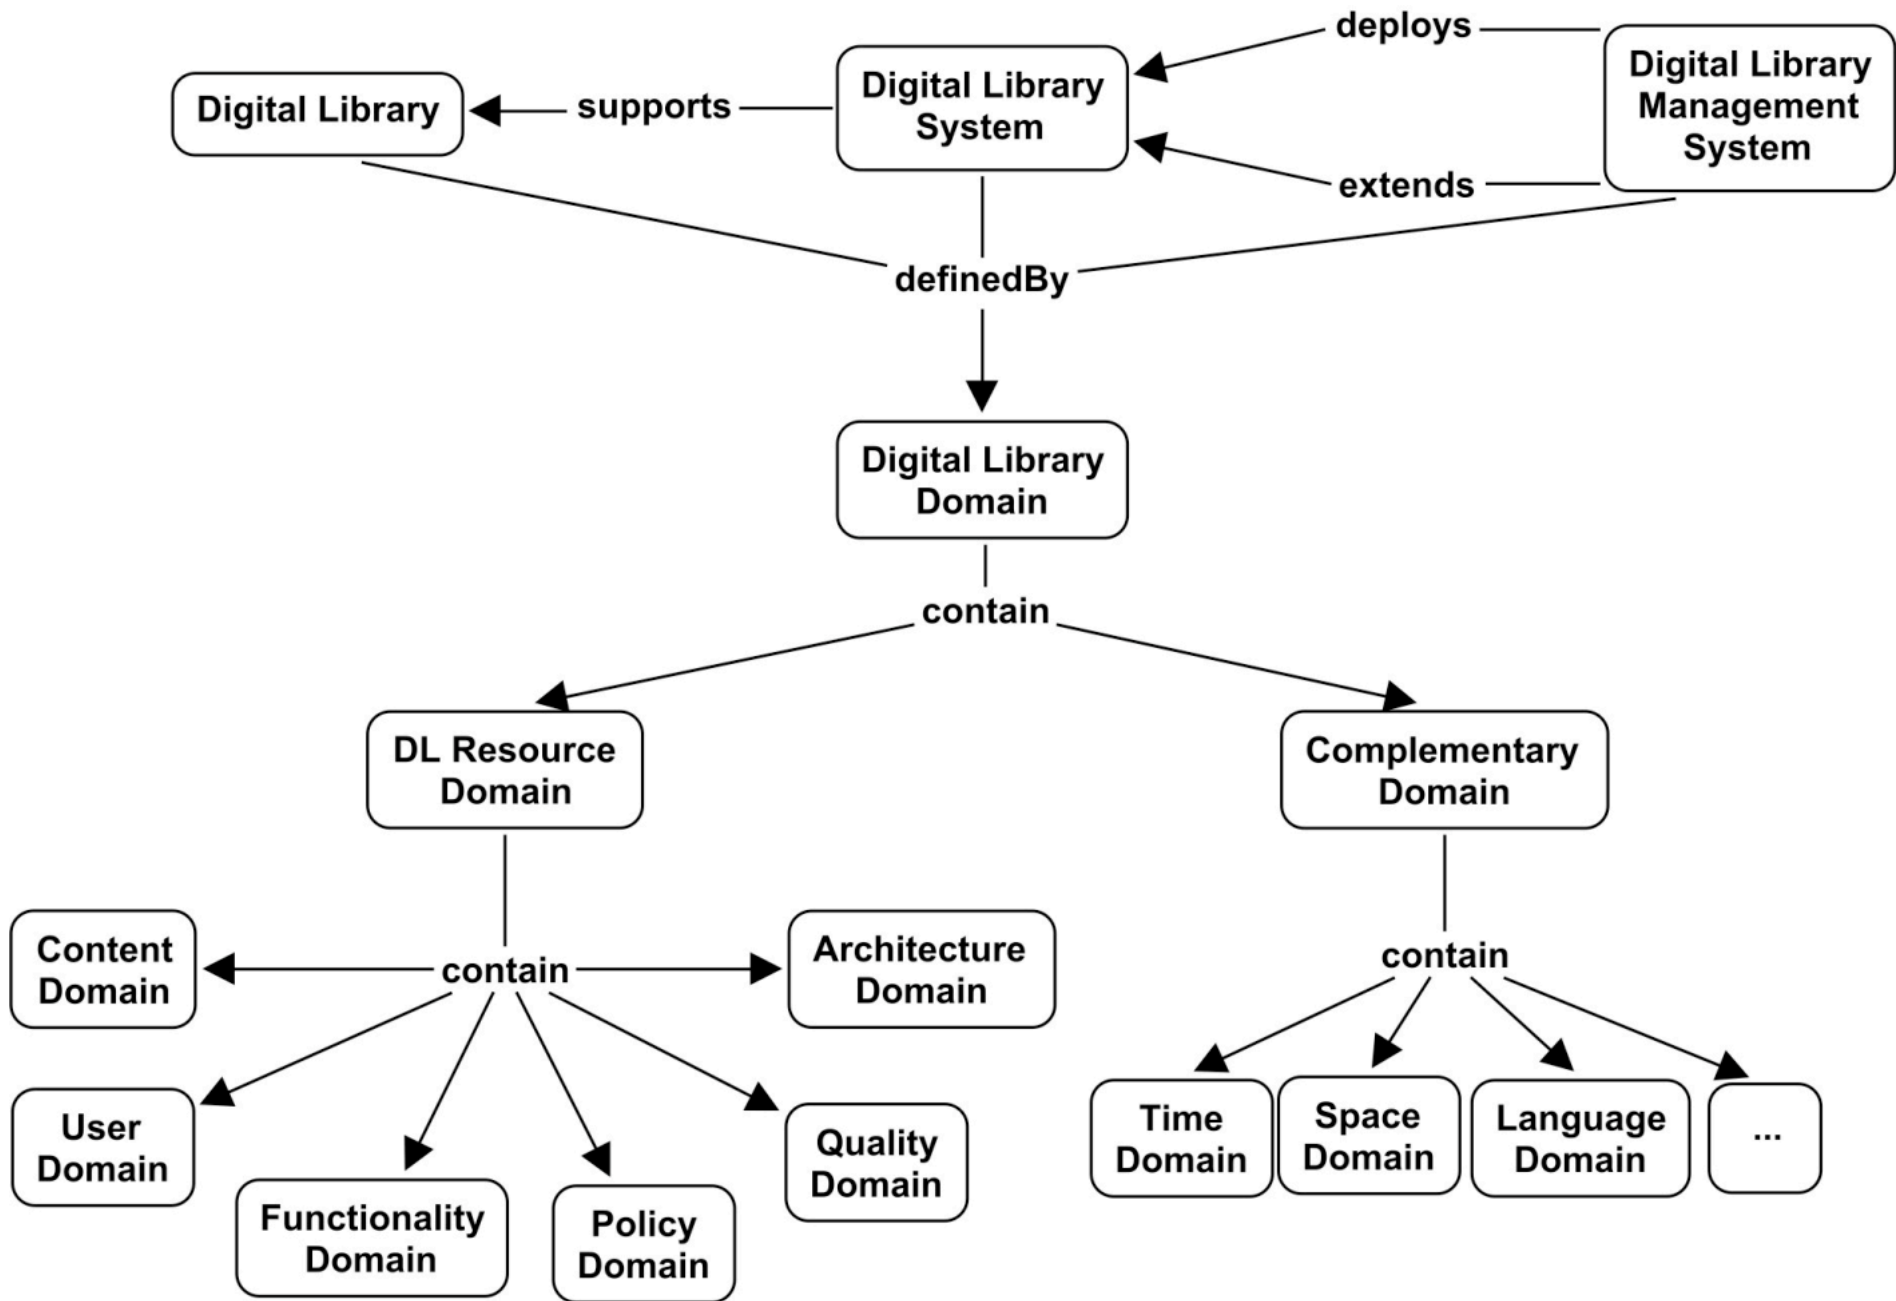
deploys

Digital Library

supports

Digital Library System

Digital Library Management System

extends

definedBy

Digital Library Domain

contain

DL Resource Domain

Complementary Domain

Content Domain

contain

Architecture Domain

contain

User Domain

Functionality Domain

Policy Domain

Quality Domain

Time Domain

Space Domain

Language Domain

...